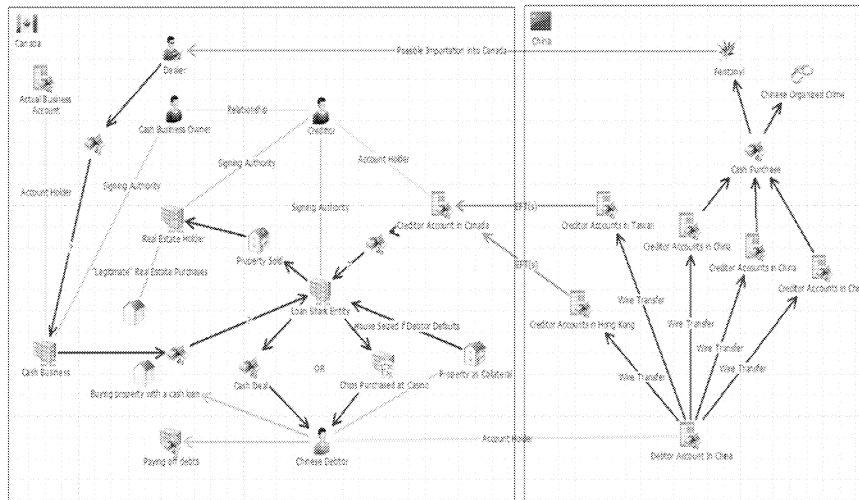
Canada

Dealer

Actual Business Account

Possible Importation into Canada

Cash Business Owner

Relationship

Creditor

Account Holder

Signing Authority

Signing Authority

Account Holder

Signing Authority

Real Estate Holder

Creditor Account in Canada

"Legitimate" Real Estate Purchases

Property Sold

Loan Shark Entity

House Seized if Debtor Defaults

Cash Business

Buying property with a cash loan

Cash Deal

OR

Chips Purchased at Casino

Property as Collateral

Paying off debts

Chinese Debtor

Account Holder

China

Fentanyl

Chinese Organized Crime

Cash Purchase

EFT(s)

EFT(s)

Creditor Accounts in Taiwan

Creditor Accounts in China

Creditor Accounts in China

Creditor Accounts in Ch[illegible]

Creditor Accounts in Hong Kong

Wire Transfer

Wire Transfer

Wire Transfer

Wire Transfer

Wire Transfer

Wire Transfer

Debtor Account in China